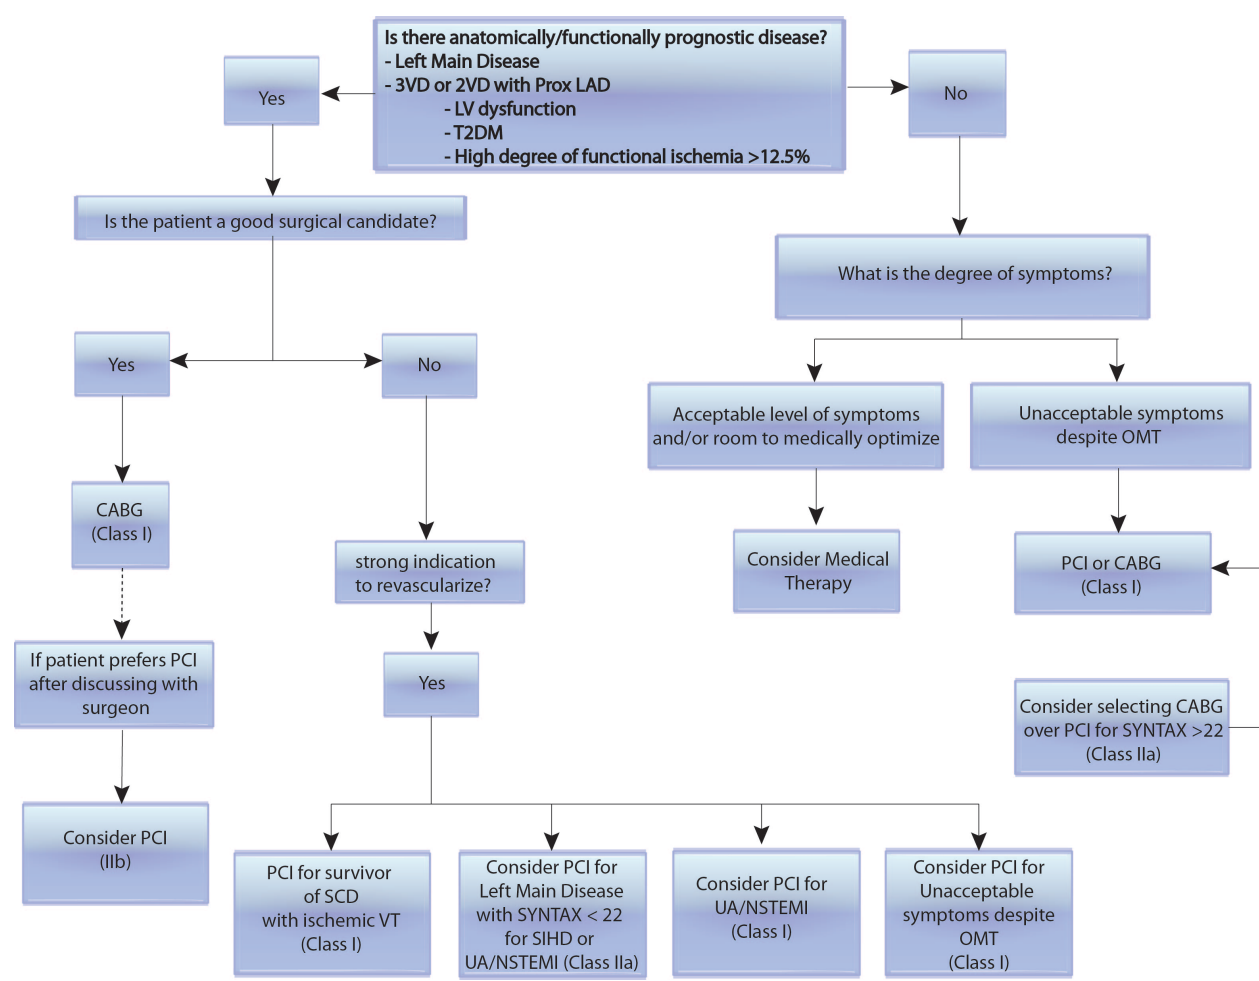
Is there anatomically/functionally prognostic disease?
- Left Main Disease
- 3VD or 2VD with Prox LAD
- LV dysfunction
- T2DM
- High degree of functional ischemia >12.5%

Yes

No

Is the patient a good surgical candidate?

What is the degree of symptoms?

Yes

No

Acceptable level of symptoms and/or room to medically optimize

Unacceptable symptoms despite OMT

CABG (Class I)

strong indication to revascularize?

Consider Medical Therapy

PCI or CABG (Class I)

If patient prefers PCI after discussing with surgeon

Yes

Consider selecting CABG over PCI for SYNTAX >22 (Class IIa)

Consider PCI (IIb)

PCI for survivor of SCD with ischemic VT (Class I)

Consider PCI for Left Main Disease with SYNTAX < 22 for SIHD or UA/NSTEMI (Class IIa)

Consider PCI for UA/NSTEMI (Class I)

Consider PCI for Unacceptable symptoms despite OMT (Class I)